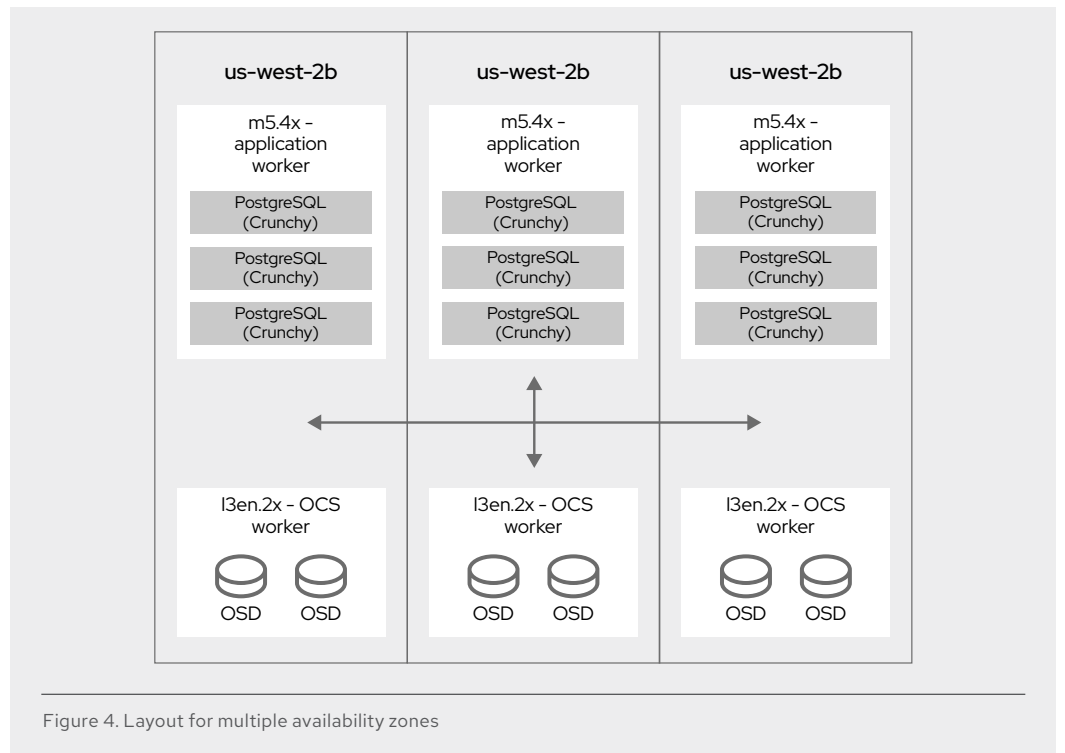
us-west-2b

m5.4x - application worker

PostgreSQL (Crunchy)

PostgreSQL (Crunchy)

PostgreSQL (Crunchy)

us-west-2b

m5.4x - application worker

PostgreSQL (Crunchy)

PostgreSQL (Crunchy)

PostgreSQL (Crunchy)

us-west-2b

m5.4x - application worker

PostgreSQL (Crunchy)

PostgreSQL (Crunchy)

PostgreSQL (Crunchy)

I3en.2x - OCS worker

OSD OSD

I3en.2x - OCS worker

OSD OSD

I3en.2x - OCS worker

OSD OSD

Figure 4. Layout for multiple availability zones